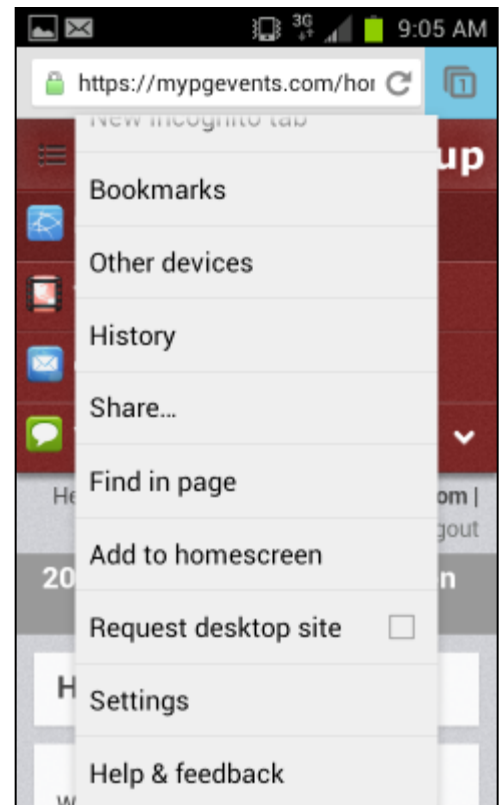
3G 9:05 AM

https://mypgevents.com/hor

New incognito tab

up

Bookmarks

Other devices

History

Share...

Find in page

He

om |

gout

Add to homescreen

20

n

Request desktop site

H

Settings

Help & feedback

W